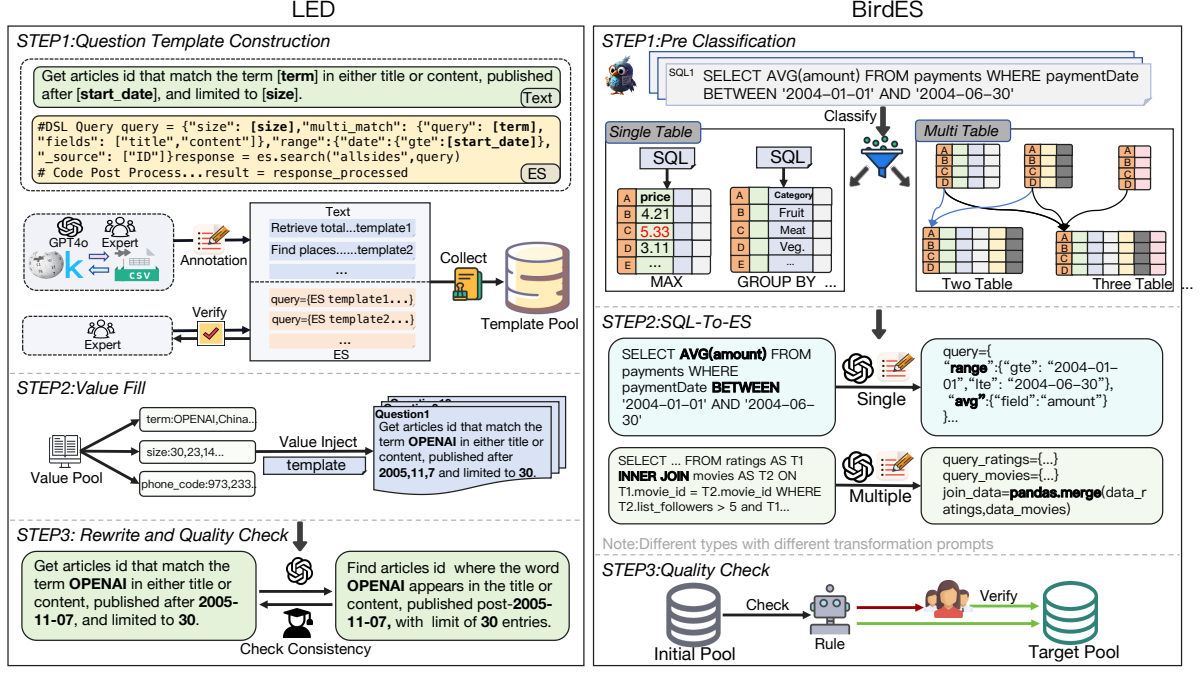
LED

STEP1:Question Template Construction

Get articles id that match the term [**term**] in either title or content, published after [**start_date**], and limited to [**size**].

Text

#DSL Query query = {"size": **[size]**,"multi_match": {"query": **[term]**, "fields": ["title","content"]},"range":{"date":{"gte":**[start_date]**}, "_source": ["ID"]}response = es.search("allsides",query)
# Code Post Process...result = response_processed

ES

GPT4o

Expert

csv

Annotation

Text

Retrieve total...template1

Find places......template2

...

Collect

query={ES template1...}

query={ES template2...}

...

ES

Template Pool

Verify

Expert

STEP2:Value Fill

term:OPENAI,China...

size:30,23,14...

phone_code:973,233...

Value Pool

Value Inject

template

Question1

Get articles id that match the term **OPENAI** in either title or content, published after **2005,11,7** and limited to **30**.

STEP3: Rewrite and Quality Check

Get articles id that match the term **OPENAI** in either title or content, published after **2005-11-07**, and limited to **30**.

Find articles id where the word **OPENAI** appears in the title or content, published post-**2005-11-07,** with limit of **30** entries.

Check Consistency

BirdES

STEP1:Pre Classification

SQL1 SELECT AVG(amount) FROM payments WHERE paymentDate BETWEEN '2004-01-01' AND '2004-06-30'

Classify

Single Table

SQL

SQL

| A | price |
|---|---|
| B | 4.21 |
| C | 5.33 |
| D | 3.11 |
| E | ... |

| A | Category |
|---|---|
| B | Fruit |
| C | Meat |
| D | Veg. |
| E | ... |

MAX

GROUP BY ...

Multi Table

A B C D

Two Table

Three Table

...

STEP2:SQL-To-ES

SELECT **AVG(amount)** FROM payments WHERE paymentDate **BETWEEN** '2004-01-01' AND '2004-06-30'

Single

query={
"**range**":{"gte": "2004-01-01","lte": "2004-06-30"},
"**avg**":{"field":"amount"}
}...

SELECT ... FROM ratings AS T1 **INNER JOIN** movies AS T2 ON T1.movie_id = T2.movie_id WHERE T2.list_followers > 5 and T1...

Multiple

query_ratings={...}
query_movies={...}
join_data=**pandas.merge**(data_ratings,data_movies)

Note:Different types with different transformation prompts

STEP3:Quality Check

Check

Verify

Rule

Initial Pool

Target Pool